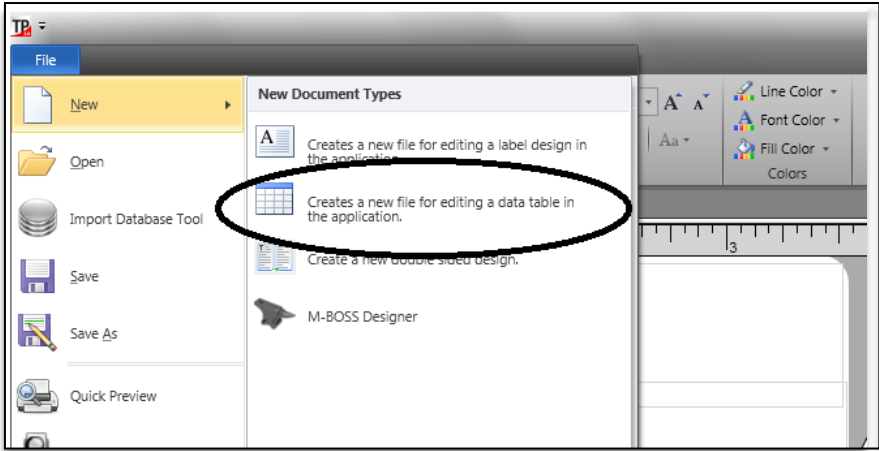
TP

File

New

Open

Import Database Tool

Save

Save As

Quick Preview

New Document Types

Creates a new file for editing a label design in the application.

Creates a new file for editing a data table in the application.

Create a new double sided design.

M-BOSS Designer

Line Color

Font Color

Fill Color

Colors

Aa

3